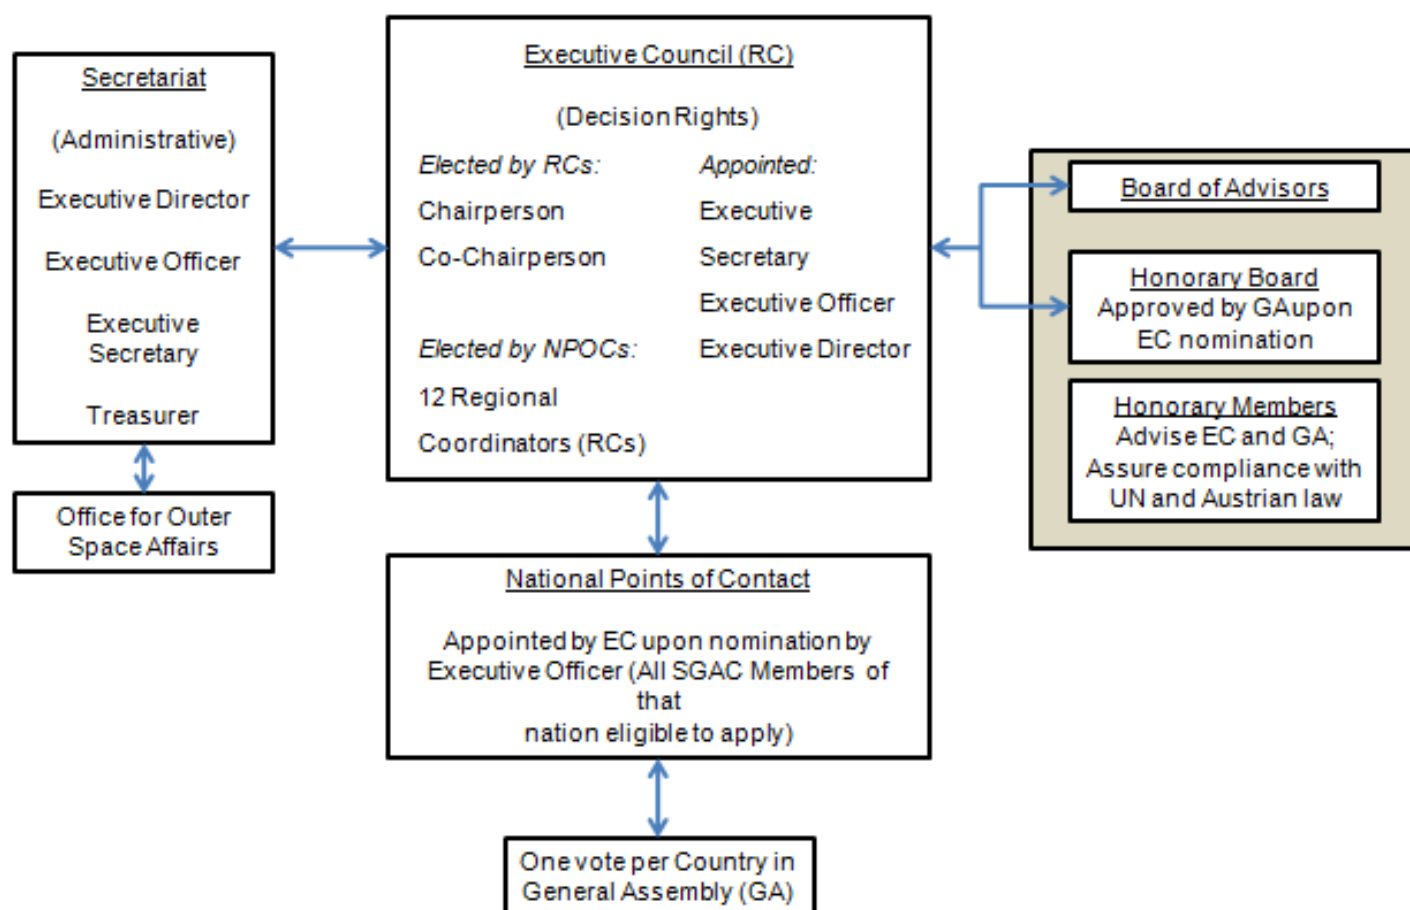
Secretariat

(Administrative)

Executive Director

Executive Officer

Executive Secretary

Treasurer

Office for Outer Space Affairs

Executive Council (RC)

(Decision Rights)

Elected by RCs:

Chairperson

Co-Chairperson

Elected by NPOCs:

12 Regional Coordinators (RCs)

Appointed:

Executive Secretary

Executive Officer

Executive Director

Board of Advisors

Honorary Board
Approved by GA upon EC nomination

Honorary Members
Advise EC and GA; Assure compliance with UN and Austrian law

National Points of Contact

Appointed by EC upon nomination by Executive Officer (All SGAC Members of that nation eligible to apply)

One vote per Country in General Assembly (GA)